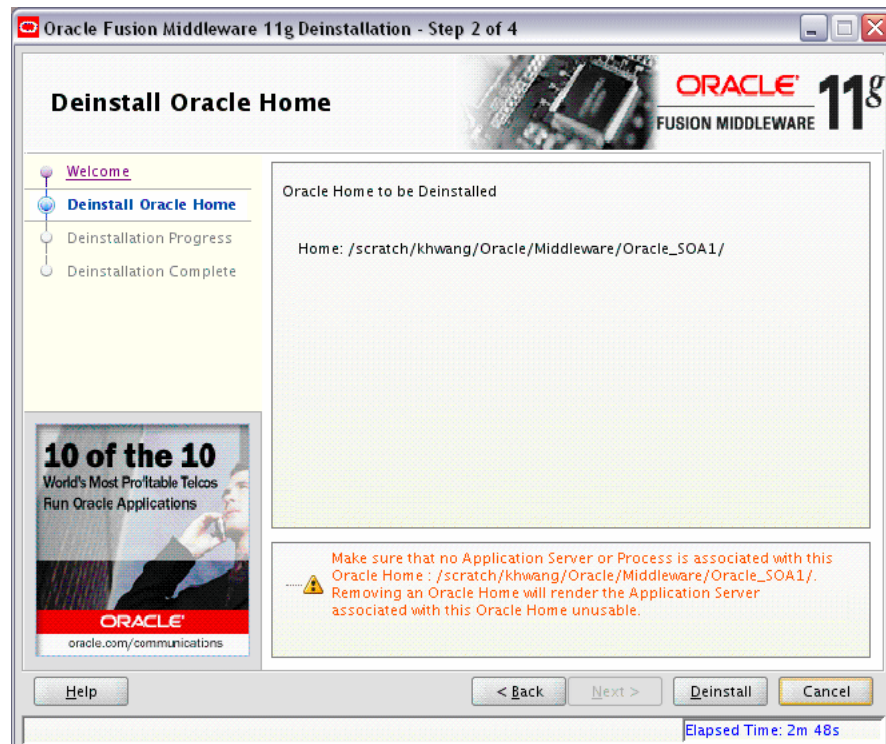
Oracle Fusion Middleware 11g Deinstallation - Step 2 of 4

Deinstall Oracle Home

ORACLE 11g
FUSION MIDDLEWARE

Welcome
Deinstall Oracle Home
Deinstallation Progress
Deinstallation Complete

Oracle Home to be Deinstalled

Home: /scratch/khwang/Oracle/Middleware/Oracle_SOA1/

10 of the 10
World's Most Profitable Telcos
Run Oracle Applications
ORACLE
oracle.com/communications

Make sure that no Application Server or Process is associated with this Oracle Home : /scratch/khwang/Oracle/Middleware/Oracle_SOA1/. Removing an Oracle Home will render the Application Server associated with this Oracle Home unusable.

Help

< Back

Next >

Deinstall

Cancel

Elapsed Time: 2m 48s